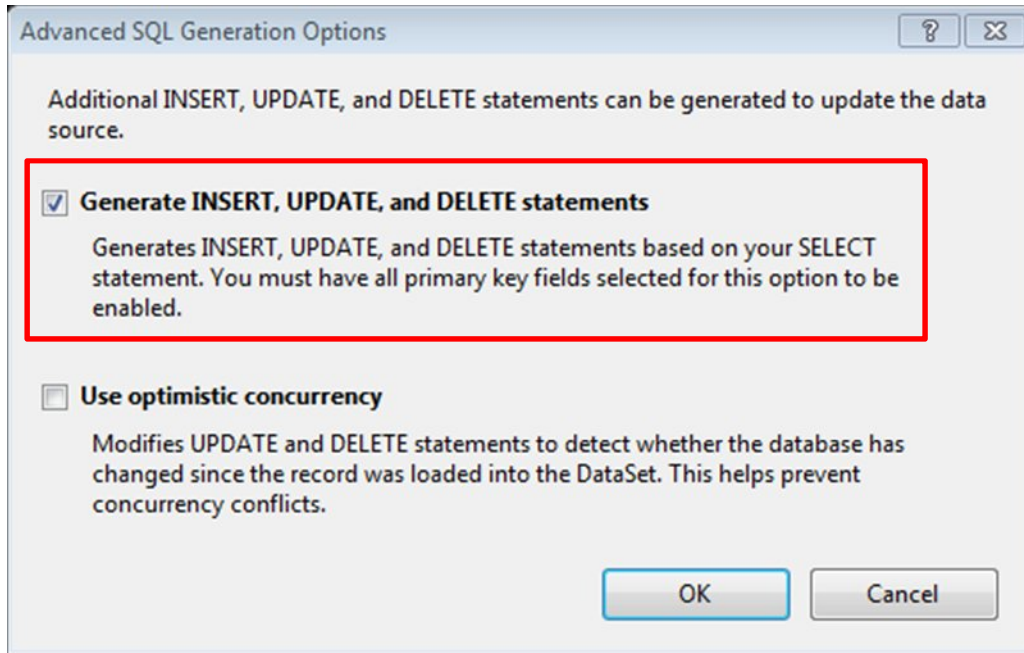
Advanced SQL Generation Options

?

Additional INSERT, UPDATE, and DELETE statements can be generated to update the data source.

Generate INSERT, UPDATE, and DELETE statements

Generates INSERT, UPDATE, and DELETE statements based on your SELECT statement. You must have all primary key fields selected for this option to be enabled.

Use optimistic concurrency

Modifies UPDATE and DELETE statements to detect whether the database has changed since the record was loaded into the DataSet. This helps prevent concurrency conflicts.

OK

Cancel